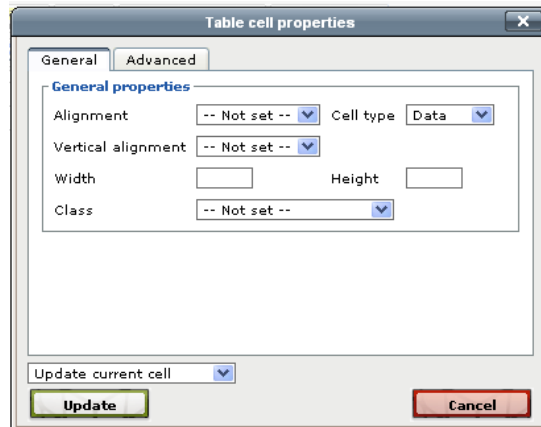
Table cell properties

General | Advanced

General properties

Alignment -- Not set -- Cell type Data

Vertical alignment -- Not set --

Width Height

Class -- Not set --

Update current cell

Update

Cancel